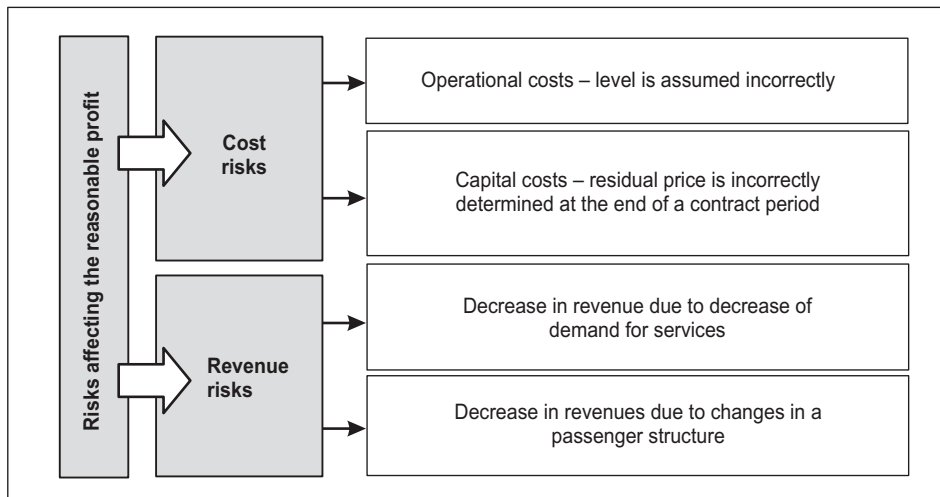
Risks affecting the reasonable profit

Cost risks

Operational costs – level is assumed incorrectly

Capital costs – residual price is incorrectly determined at the end of a contract period

Revenue risks

Decrease in revenue due to decrease of demand for services

Decrease in revenues due to changes in a passenger structure